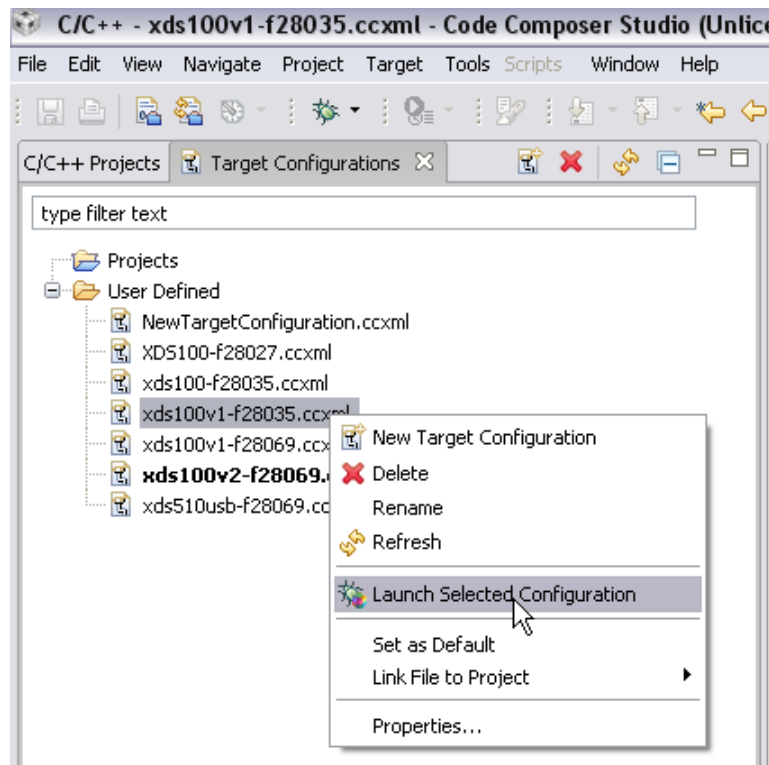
C/C++ - xds100v1-f28035.ccxml - Code Composer Studio (Unlic

File Edit View Navigate Project Target Tools Scripts Window Help

C/C++ Projects Target Configurations

type filter text

Projects
User Defined
NewTargetConfiguration.ccxml
XDS100-f28027.ccxml
xds100-f28035.ccxml
xds100v1-f28035.ccxml
xds100v1-f28069.ccx
**xds100v2-f28069.c**
xds510usb-f28069.cc

New Target Configuration
Delete
Rename
Refresh
Launch Selected Configuration
Set as Default
Link File to Project
Properties...